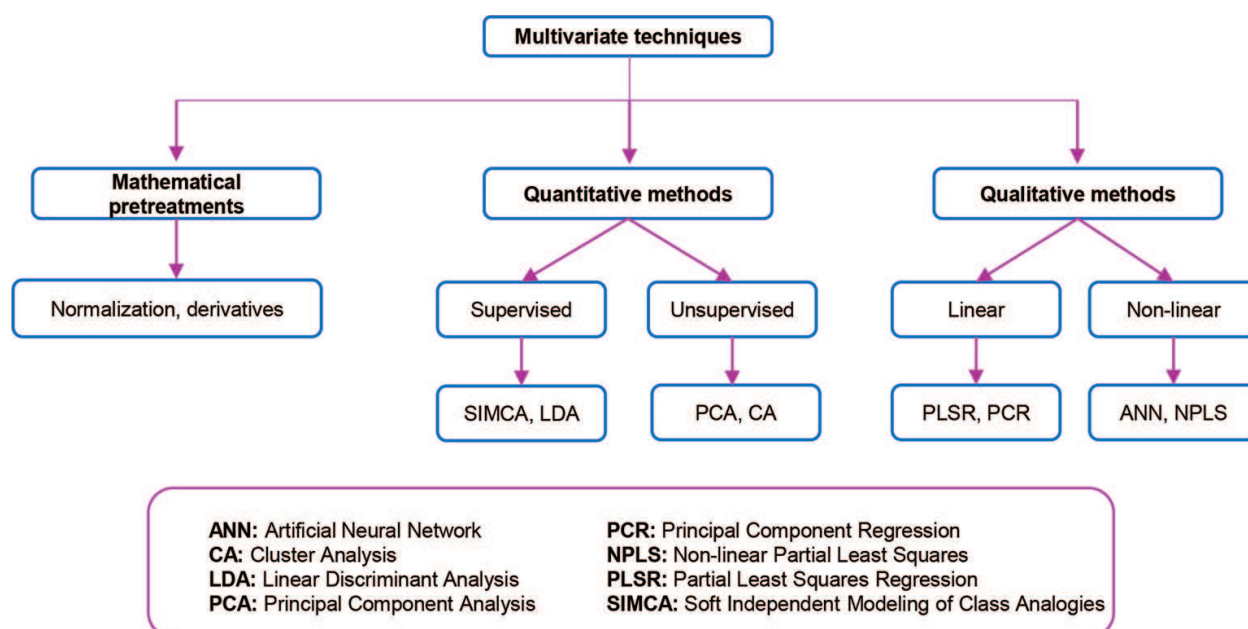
Multivariate techniques

Mathematical pretreatments

Quantitative methods

Qualitative methods

Normalization, derivatives

Supervised

Unsupervised

Linear

Non-linear

SIMCA, LDA

PCA, CA

PLSR, PCR

ANN, NPLS

ANN: Artificial Neural Network
CA: Cluster Analysis
LDA: Linear Discriminant Analysis
PCA: Principal Component Analysis

PCR: Principal Component Regression
NPLS: Non-linear Partial Least Squares
PLSR: Partial Least Squares Regression
SIMCA: Soft Independent Modeling of Class Analogies